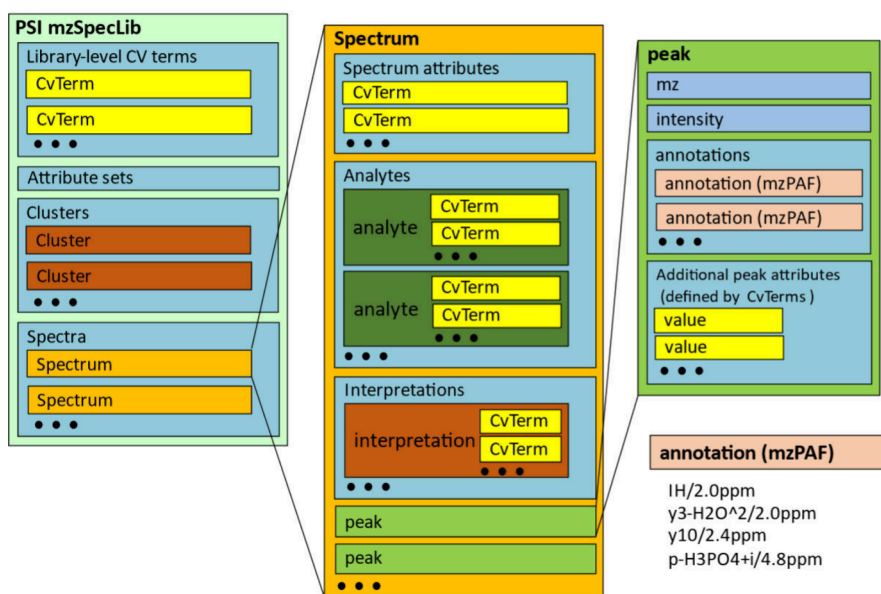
PSI mzSpecLib

Library-level CV terms

CvTerm

CvTerm

• • •

Attribute sets

Clusters

Cluster

Cluster

• • •

Spectra

Spectrum

Spectrum

• • •

Spectrum

Spectrum attributes

CvTerm

CvTerm

• • •

Analytes

analyte

CvTerm

CvTerm

• • •

analyte

CvTerm

CvTerm

• • •

• • •

Interpretations

interpretation

CvTerm

CvTerm

• • •

• • •

peak

peak

• • •

peak

mz

intensity

annotations

annotation (mzPAF)

annotation (mzPAF)

• • •

Additional peak attributes (defined by CvTerms)

value

value

• • •

annotation (mzPAF)

IH/2.0ppm
y3-H2O^2/2.0ppm
y10/2.4ppm
p-H3PO4+i/4.8ppm